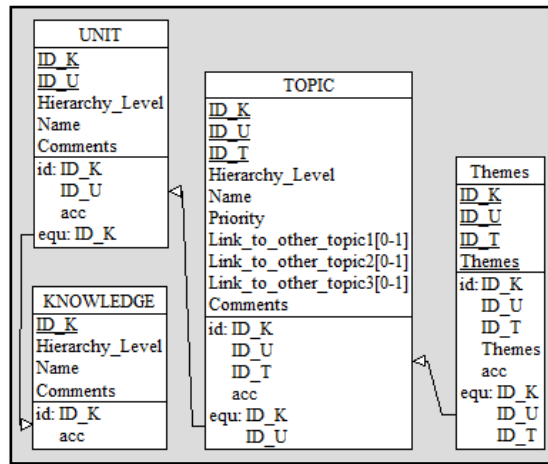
UNIT
ID_K
ID_U
Hierarchy_Level
Name
Comments
id: ID_K
ID_U
acc
equ: ID_K

KNOWLEDGE
ID_K
Hierarchy_Level
Name
Comments
id: ID_K
acc

TOPIC
ID_K
ID_U
ID_T
Hierarchy_Level
Name
Priority
Link_to_other_topic1[0-1]
Link_to_other_topic2[0-1]
Link_to_other_topic3[0-1]
Comments
id: ID_K
ID_U
ID_T
acc
equ: ID_K
ID_U

Themes
ID_K
ID_U
ID_T
Themes
id: ID_K
ID_U
ID_T
Themes
acc
equ: ID_K
ID_U
ID_T